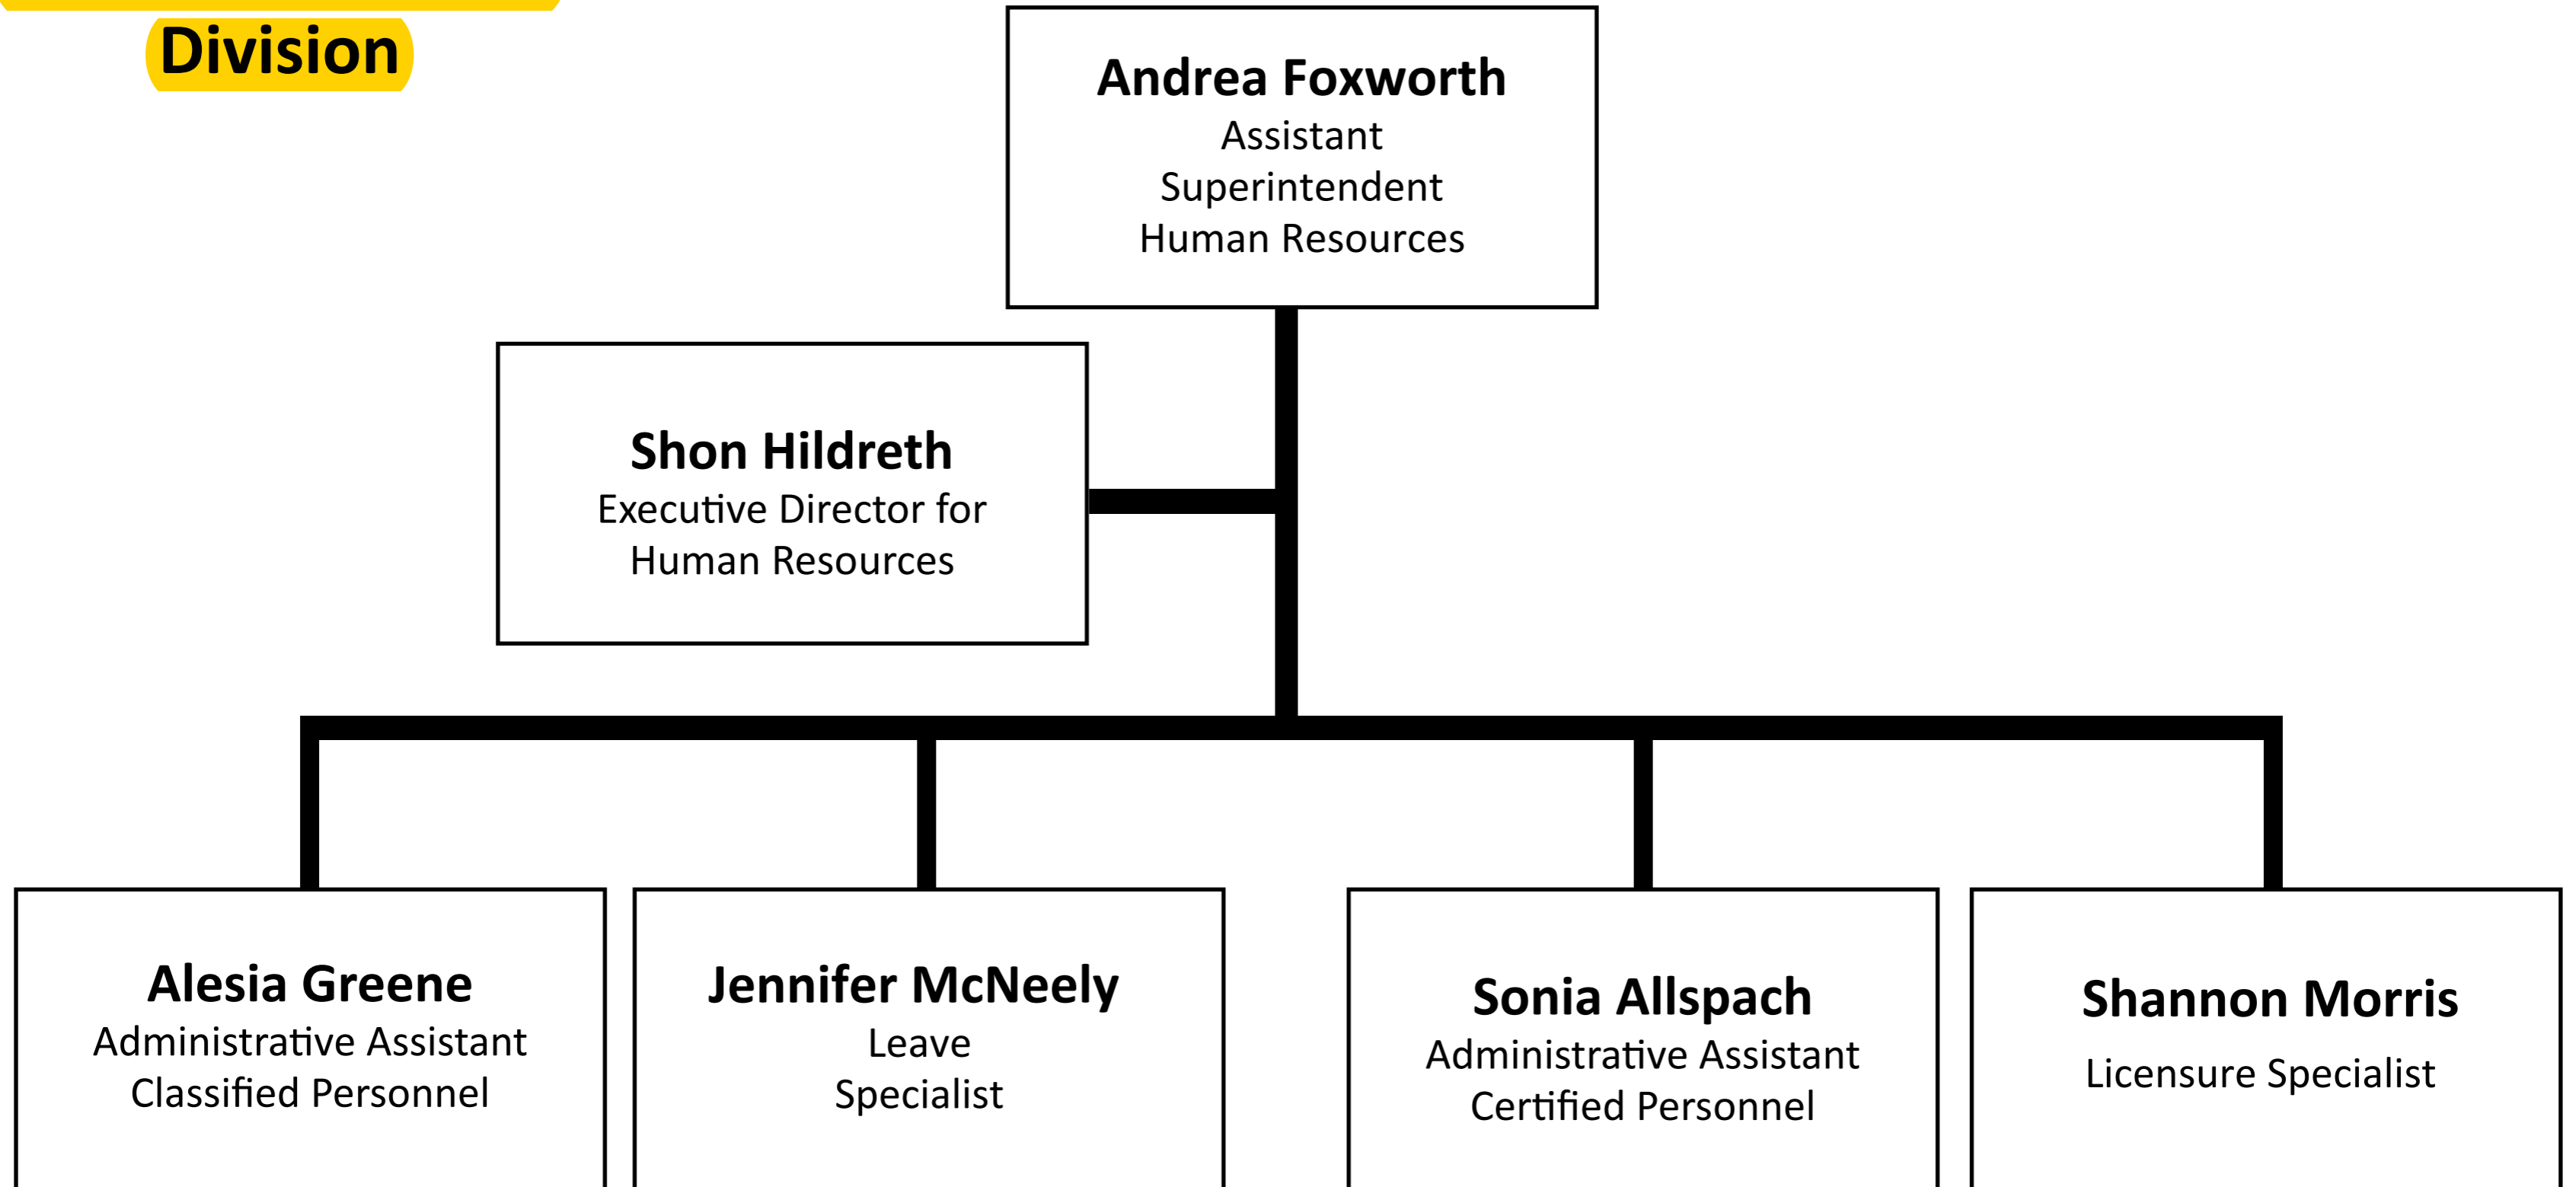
Division

**Andrea Foxworth**
Assistant Superintendent Human Resources

**Shon Hildreth**
Executive Director for Human Resources

**Alesia Greene**
Administrative Assistant Classified Personnel

**Jennifer McNeely**
Leave Specialist

**Sonia Allspach**
Administrative Assistant Certified Personnel

**Shannon Morris**
Licensure Specialist